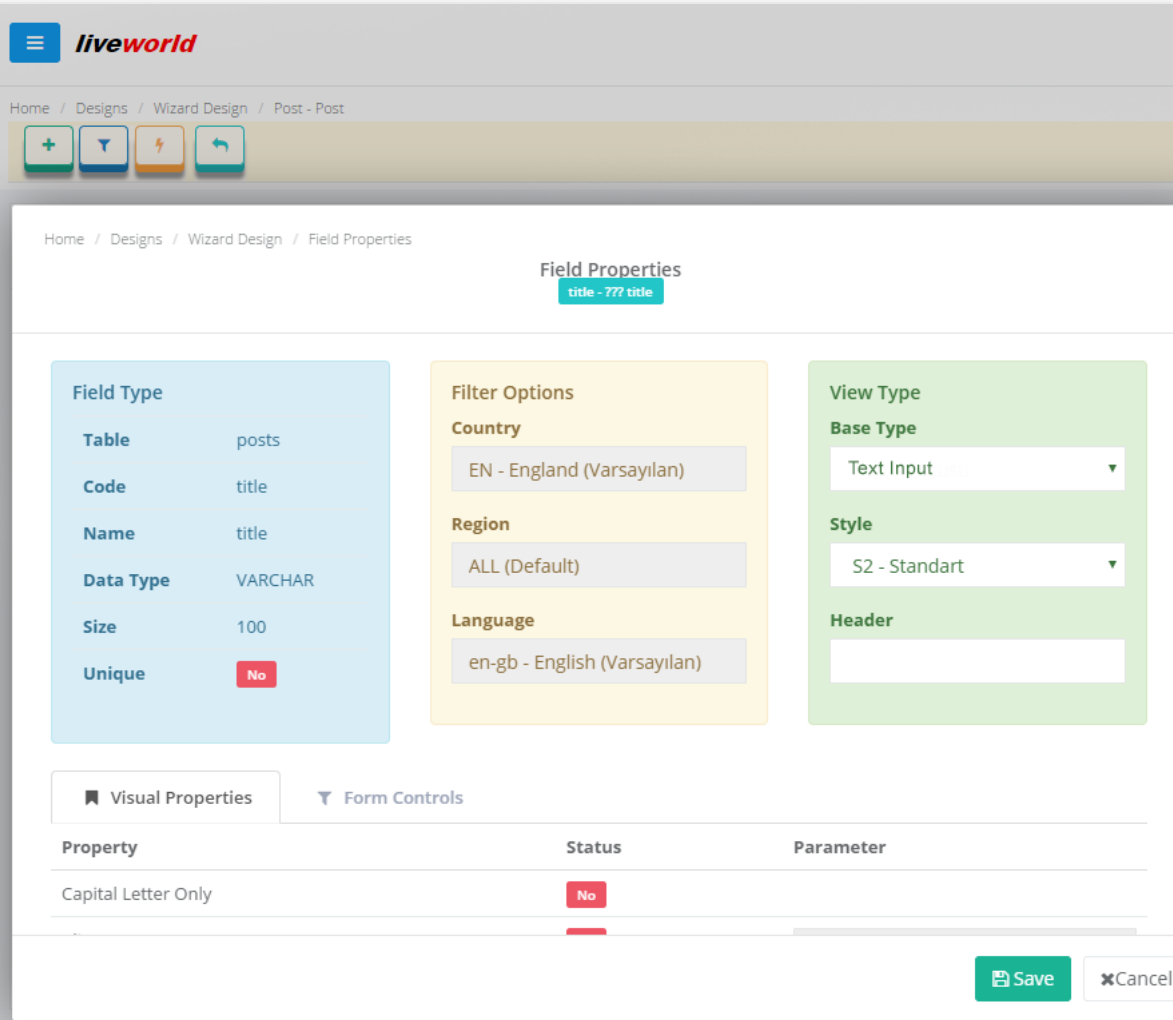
liveworld

Home / Designs / Wizard Design / Post - Post

Home / Designs / Wizard Design / Field Properties

Field Properties
title - ??? title

Field Type

| | |
|---|---|
| Table | posts |
| Code | title |
| Name | title |
| Data Type | VARCHAR |
| Size | 100 |
| Unique | No |

Filter Options

Country
EN - England (Varsayılan)

Region
ALL (Default)

Language
en-gb - English (Varsayılan)

View Type

Base Type
Text Input

Style
S2 - Standart

Header

Visual Properties
Form Controls

| Property | Status | Parameter |
|---|---|---|
| Capital Letter Only | No | |

Save
Cancel